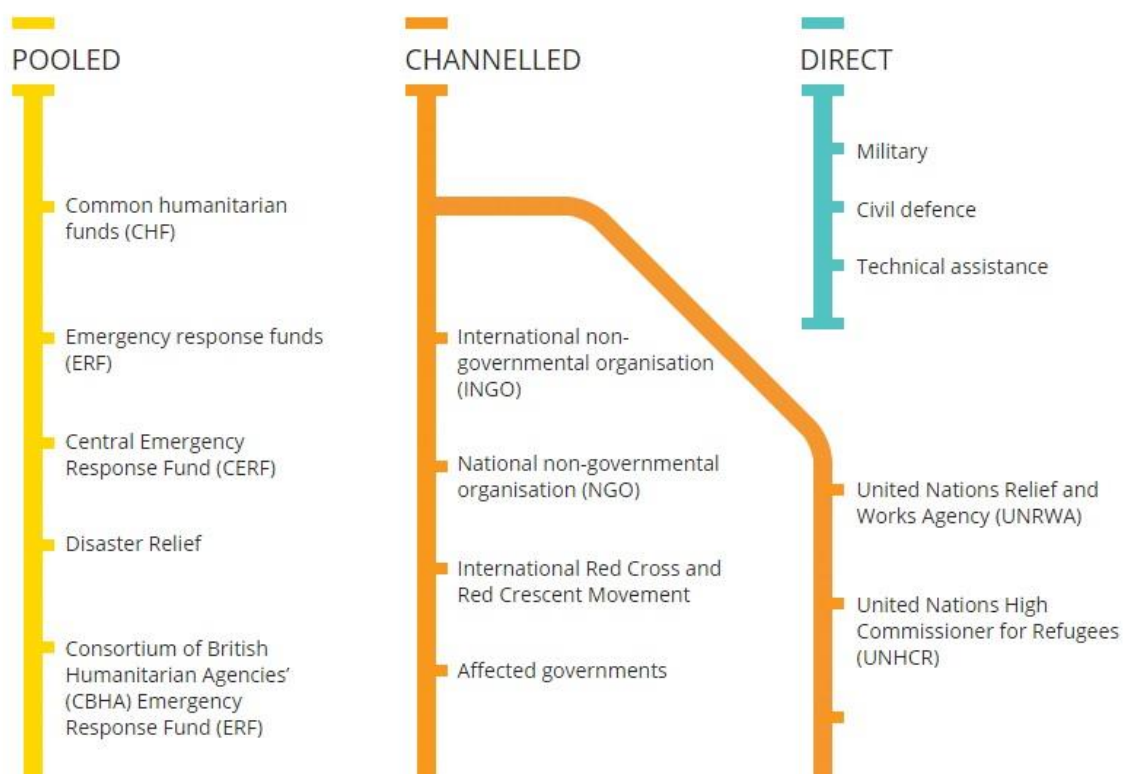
POOLED

Common humanitarian funds (CHF)

Emergency response funds (ERF)

Central Emergency Response Fund (CERF)

Disaster Relief

Consortium of British Humanitarian Agencies' (CBHA) Emergency Response Fund (ERF)

CHANNELLED

International non-governmental organisation (INGO)

National non-governmental organisation (NGO)

International Red Cross and Red Crescent Movement

Affected governments

DIRECT

Military

Civil defence

Technical assistance

United Nations Relief and Works Agency (UNRWA)

United Nations High Commissioner for Refugees (UNHCR)